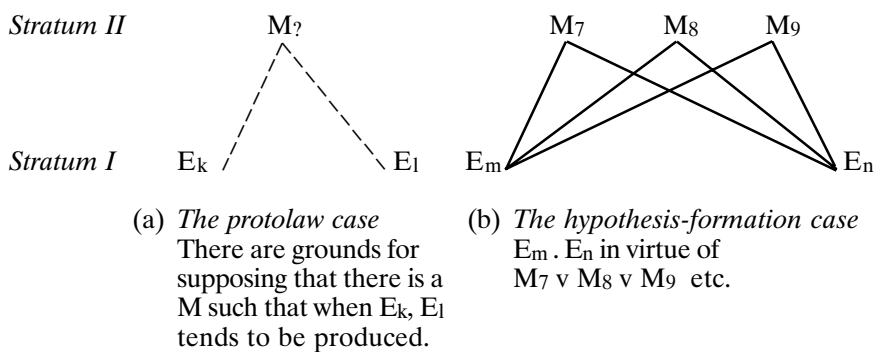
*Stratum II* $M_?$ $M_7$ $M_8$ $M_9$

*Stratum I* $E_k$ $E_l$ $E_m$ $E_n$

(a) *The protolaw case* There are grounds for supposing that there is a M such that when $E_k$, $E_l$ tends to be produced.

(b) *The hypothesis-formation case* $E_m . E_n$ in virtue of $M_7$ v $M_8$ v $M_9$ etc.